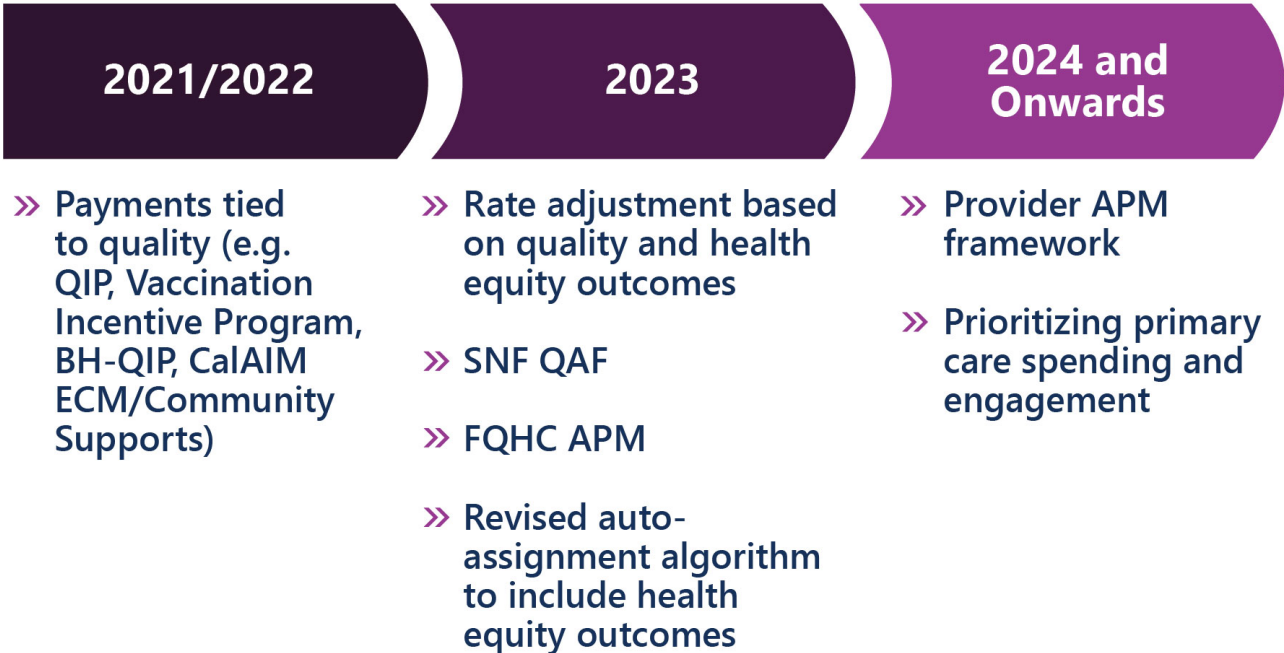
2021/2022

» Payments tied to quality (e.g. QIP, Vaccination Incentive Program, BH-QIP, CalAIM ECM/Community Supports)

2023

» Rate adjustment based on quality and health equity outcomes

» SNF QAF

» FQHC APM

» Revised auto-assignment algorithm to include health equity outcomes

2024 and Onwards

» Provider APM framework

» Prioritizing primary care spending and engagement